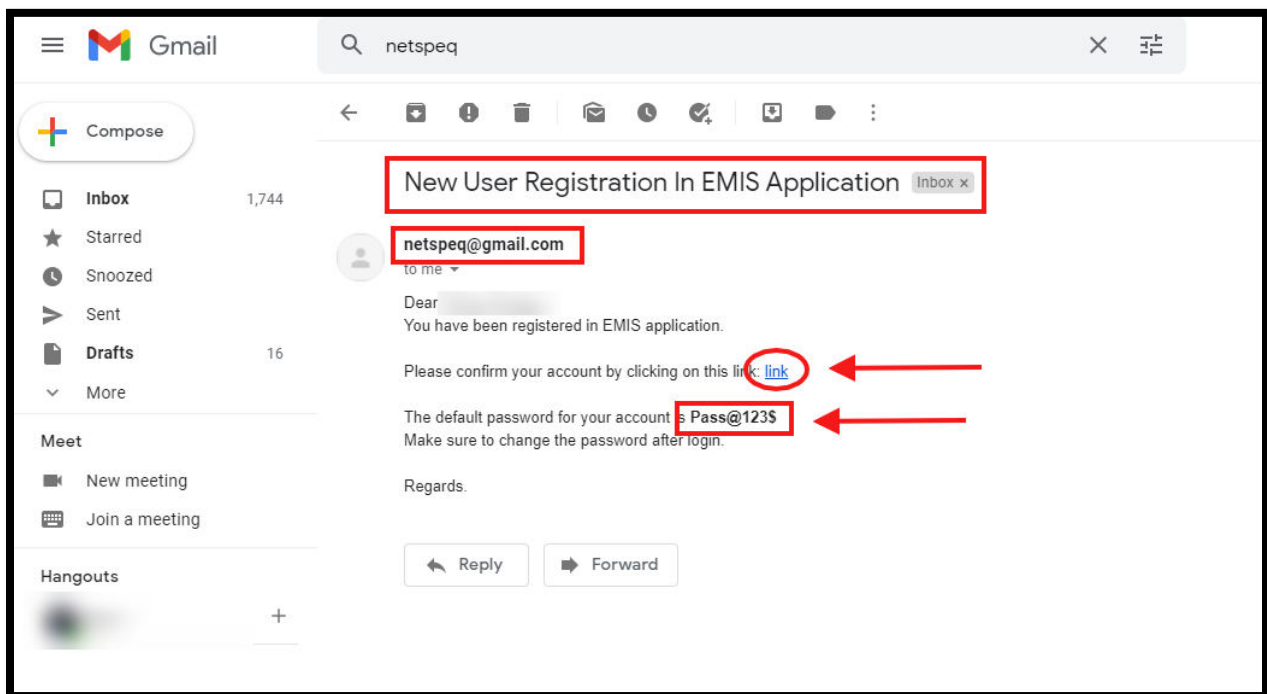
Gmail

netspeq

Compose

Inbox 1,744
Starred
Snoozed
Sent
Drafts 16
More

Meet
New meeting
Join a meeting

Hangouts

New User Registration In EMIS Application Inbox ×

netspeq@gmail.com
to me

Dear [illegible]
You have been registered in EMIS application.

Please confirm your account by clicking on this link: link

The default password for your account is Pass@123$
Make sure to change the password after login.

Regards.

Reply Forward